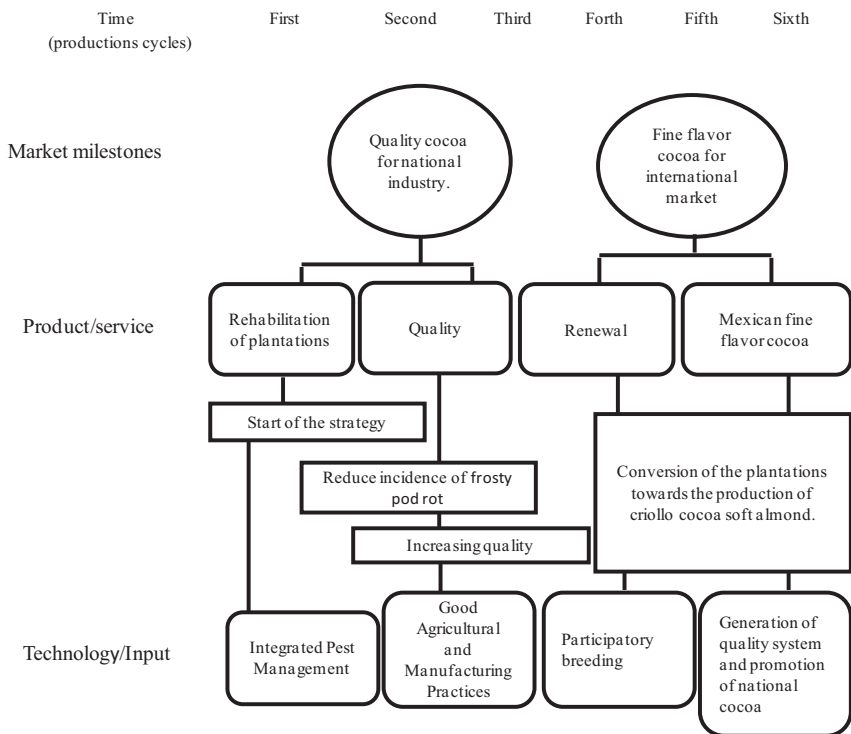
Time (productions cycles)

First

Second

Third

Forth

Fifth

Sixth

Market milestones

Quality cocoa for national industry.

Fine flavor cocoa for international market

Product/service

Rehabilitation of plantations

Quality

Renewal

Mexican fine flavor cocoa

Start of the strategy

Reduce incidence of frosty pod rot

Increasing quality

Conversion of the plantations towards the production of criollo cocoa soft almond.

Technology/Input

Integrated Pest Management

Good Agricultural and Manufacturing Practices

Participatory breeding

Generation of quality system and promotion of national cocoa